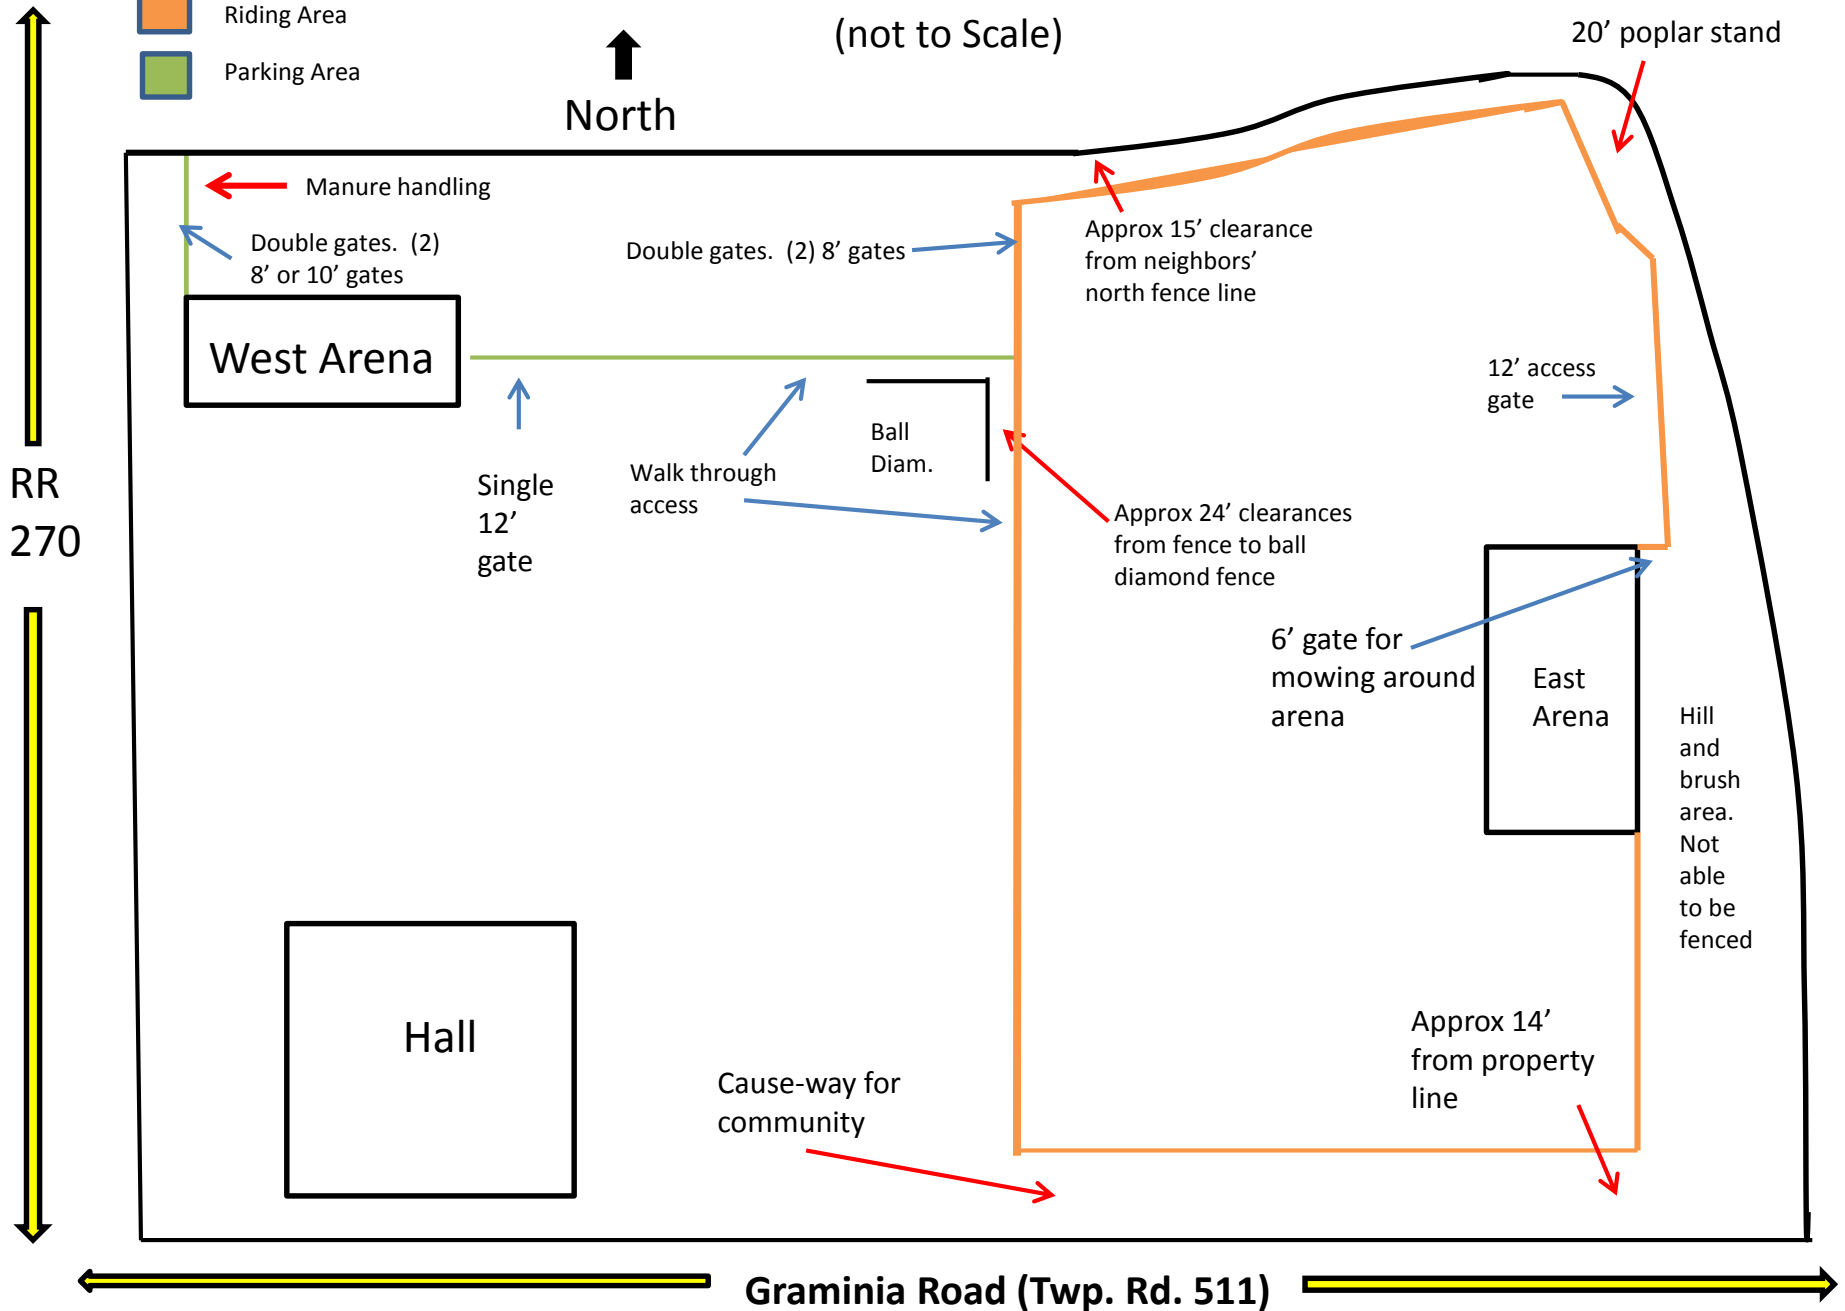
Riding Area

Parking Area

North

(not to Scale)

20’ poplar stand

Manure handling

Double gates. (2) 8’ or 10’ gates

Double gates. (2) 8’ gates

Approx 15’ clearance from neighbors’ north fence line

West Arena

12’ access gate

RR 270

Single 12’ gate

Walk through access

Ball Diam.

Approx 24’ clearances from fence to ball diamond fence

6’ gate for mowing around arena

East Arena

Hill and brush area. Not able to be fenced

Hall

Cause-way for community

Approx 14’ from property line

Graminia Road (Twp. Rd. 511)